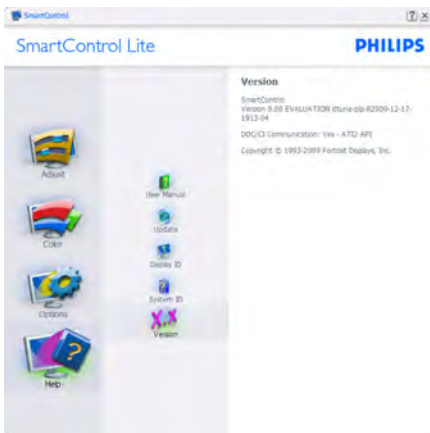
SmartControl
?
x
SmartControl Lite
PHILIPS
Version
SmartControl
Version 0.00 EVALUATION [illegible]-R2009-12-17-1913-04
DDC/CI Communication: Yes - ATI2 API
Copyright © 1993-2009 Portrait Displays, Inc.
Adjust
Color
Options
Help
User Manual
Update
Display ID
System ID
Version